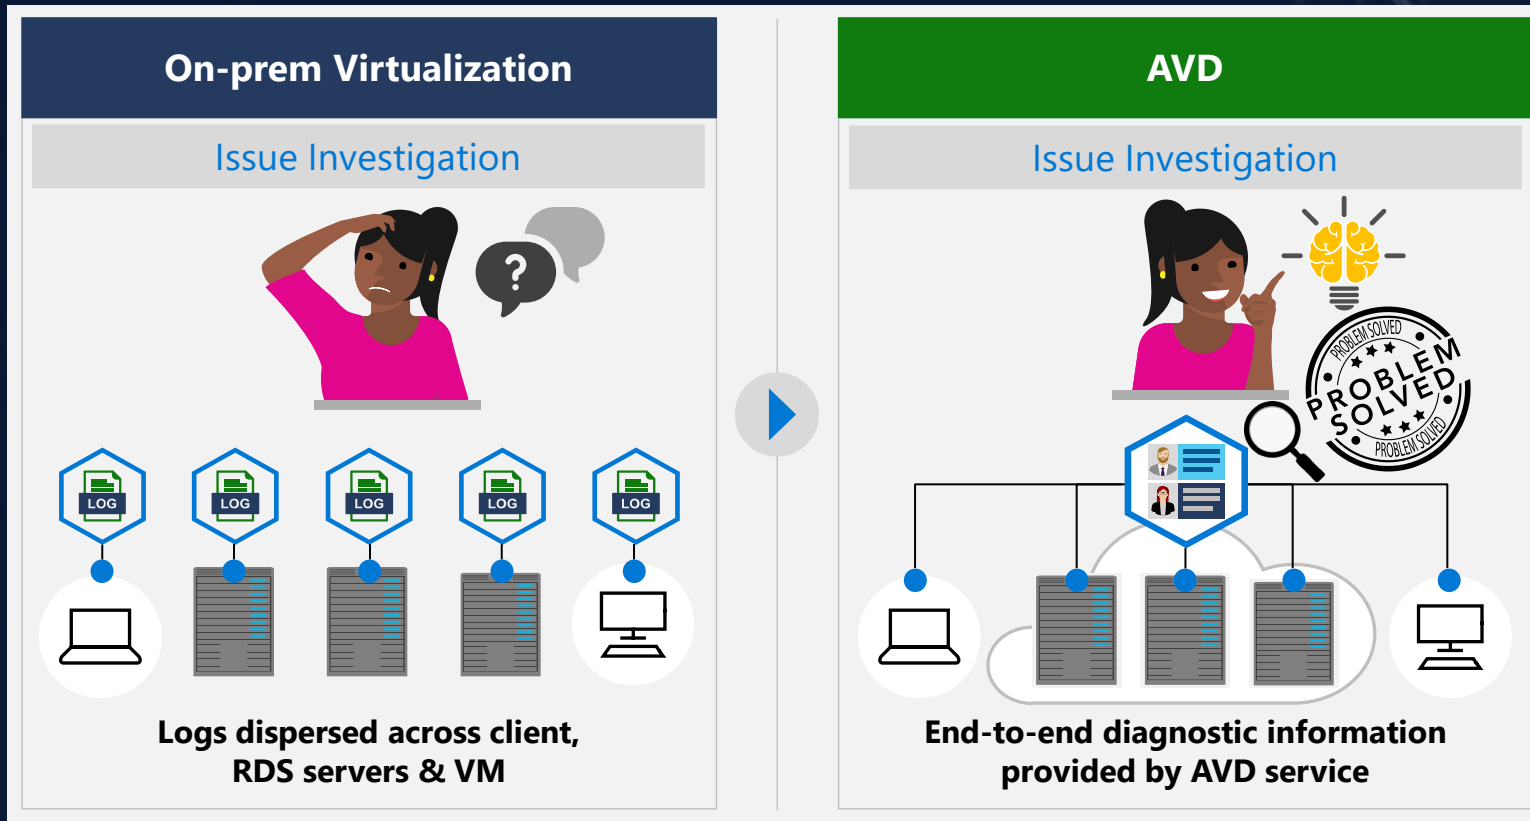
On-prem Virtualization

Issue Investigation

?

LOG

LOG

LOG

LOG

LOG

Logs dispersed across client, RDS servers & VM

AVD

Issue Investigation

PROBLEM SOLVED
PROBLEM SOLVED
PROBLEM SOLVED

End-to-end diagnostic information provided by AVD service